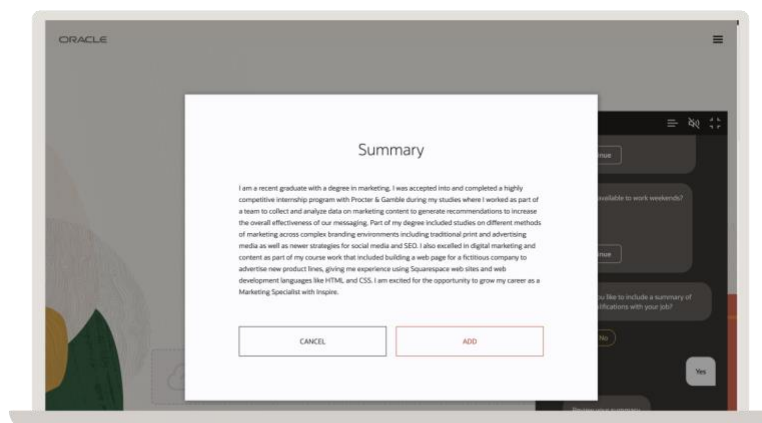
ORACLE

Summary

I am a recent graduate with a degree in marketing. I was accepted into and completed a highly competitive internship program with Procter & Gamble during my studies where I worked as part of a team to collect and analyze data on marketing content to generate recommendations to increase the overall effectiveness of our messaging. Part of my degree included studies on different methods of marketing across complex branding environments including traditional print and advertising media as well as newer strategies for social media and SEO. I also excelled in digital marketing and content as part of my course work that included building a web page for a fictitious company to advertise new product lines, giving me experience using Squarespace web sites and web development languages like HTML and CSS. I am excited for the opportunity to grow my career as a Marketing Specialist with Inspire.

CANCEL

ADD

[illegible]inue

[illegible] available to work weekends?

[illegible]inue

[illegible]u like to include a summary of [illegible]fications with your job?

No

Yes

Review your summary